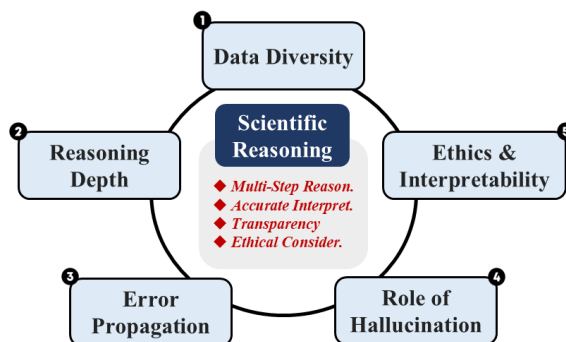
1
Data Diversity

2
Reasoning Depth

Scientific Reasoning

◆ Multi-Step Reason.
◆ Accurate Interpret.
◆ Transparency
◆ Ethical Consider.

5
Ethics & Interpretability

3
Error Propagation

4
Role of Hallucination